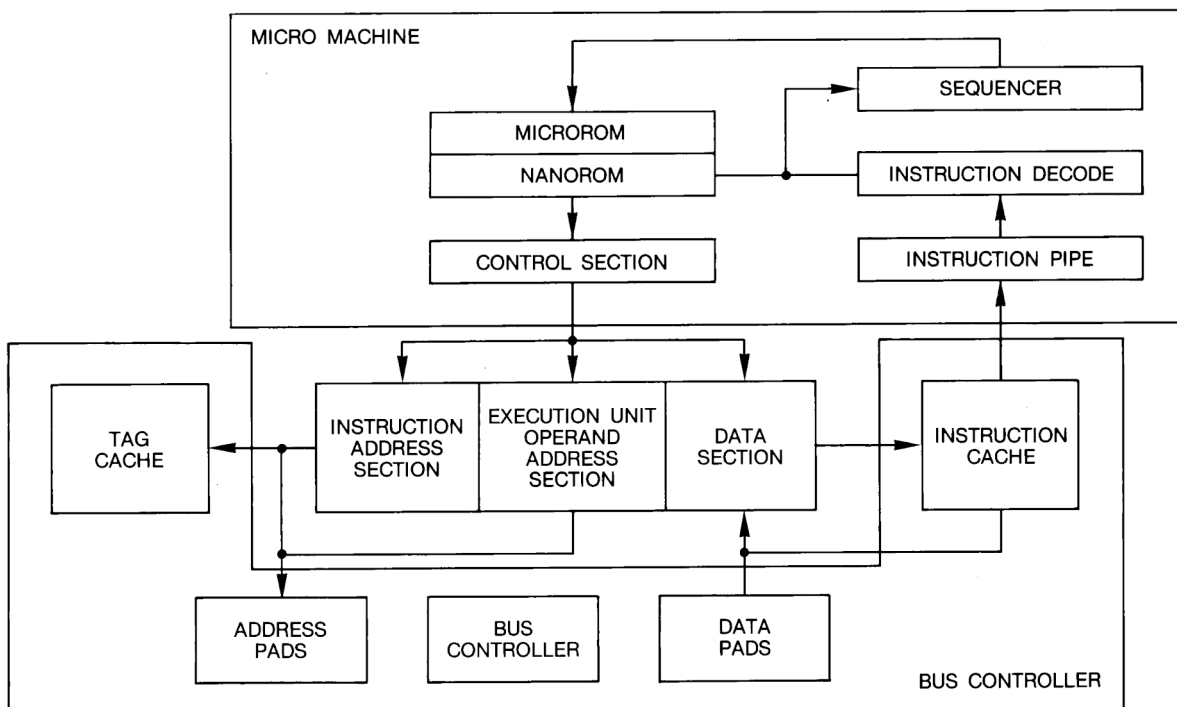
MICRO MACHINE

SEQUENCER

MICROROM

NANOROM

INSTRUCTION DECODE

CONTROL SECTION

INSTRUCTION PIPE

TAG CACHE

INSTRUCTION ADDRESS SECTION

EXECUTION UNIT OPERAND ADDRESS SECTION

DATA SECTION

INSTRUCTION CACHE

ADDRESS PADS

BUS CONTROLLER

DATA PADS

BUS CONTROLLER